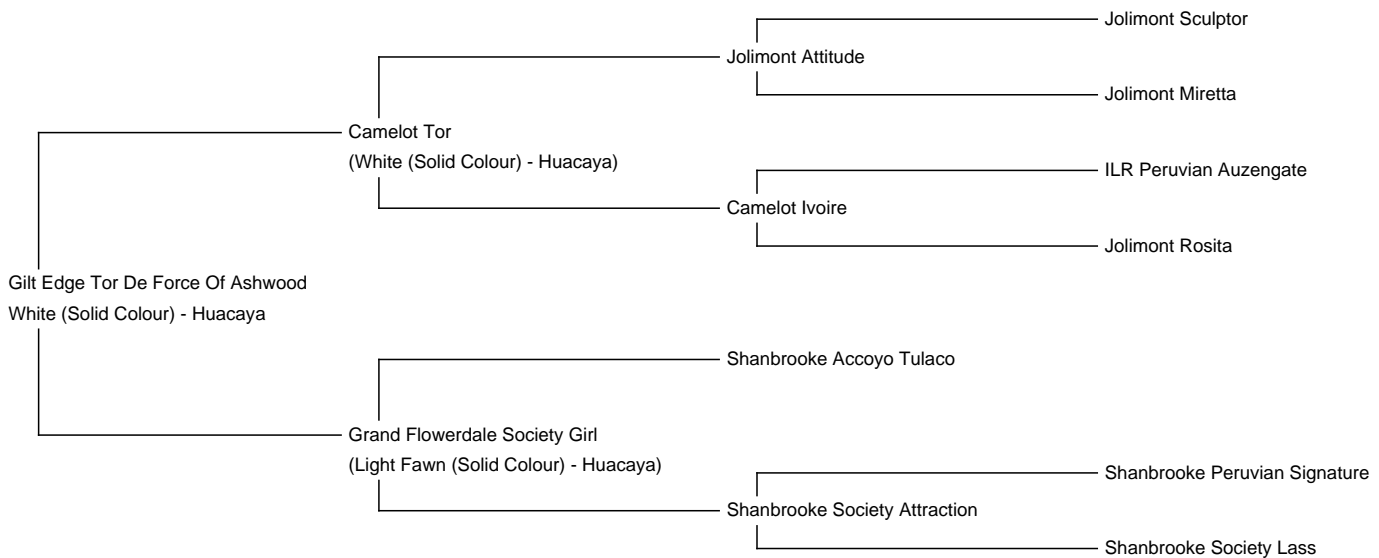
Jolimont Sculptor

Jolimont Attitude

Jolimont Miretta

Camelot Tor
(White (Solid Colour) - Huacaya)

ILR Peruvian Auzengate

Camelot Ivoire

Jolimont Rosita

Gilt Edge Tor De Force Of Ashwood
White (Solid Colour) - Huacaya

Shanbrooke Accoyo Tulaco

Grand Flowerdale Society Girl
(Light Fawn (Solid Colour) - Huacaya)

Shanbrooke Peruvian Signature

Shanbrooke Society Attraction

Shanbrooke Society Lass